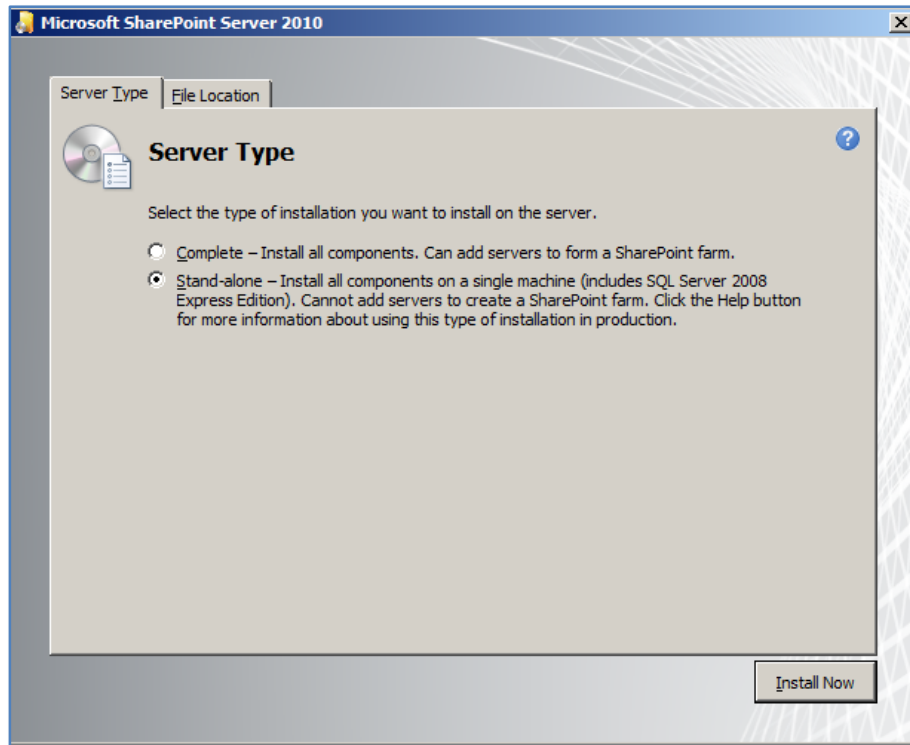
Microsoft SharePoint Server 2010

Server Type | File Location

Server Type

Select the type of installation you want to install on the server.

Complete – Install all components. Can add servers to form a SharePoint farm.

Stand-alone – Install all components on a single machine (includes SQL Server 2008 Express Edition). Cannot add servers to create a SharePoint farm. Click the Help button for more information about using this type of installation in production.

Install Now